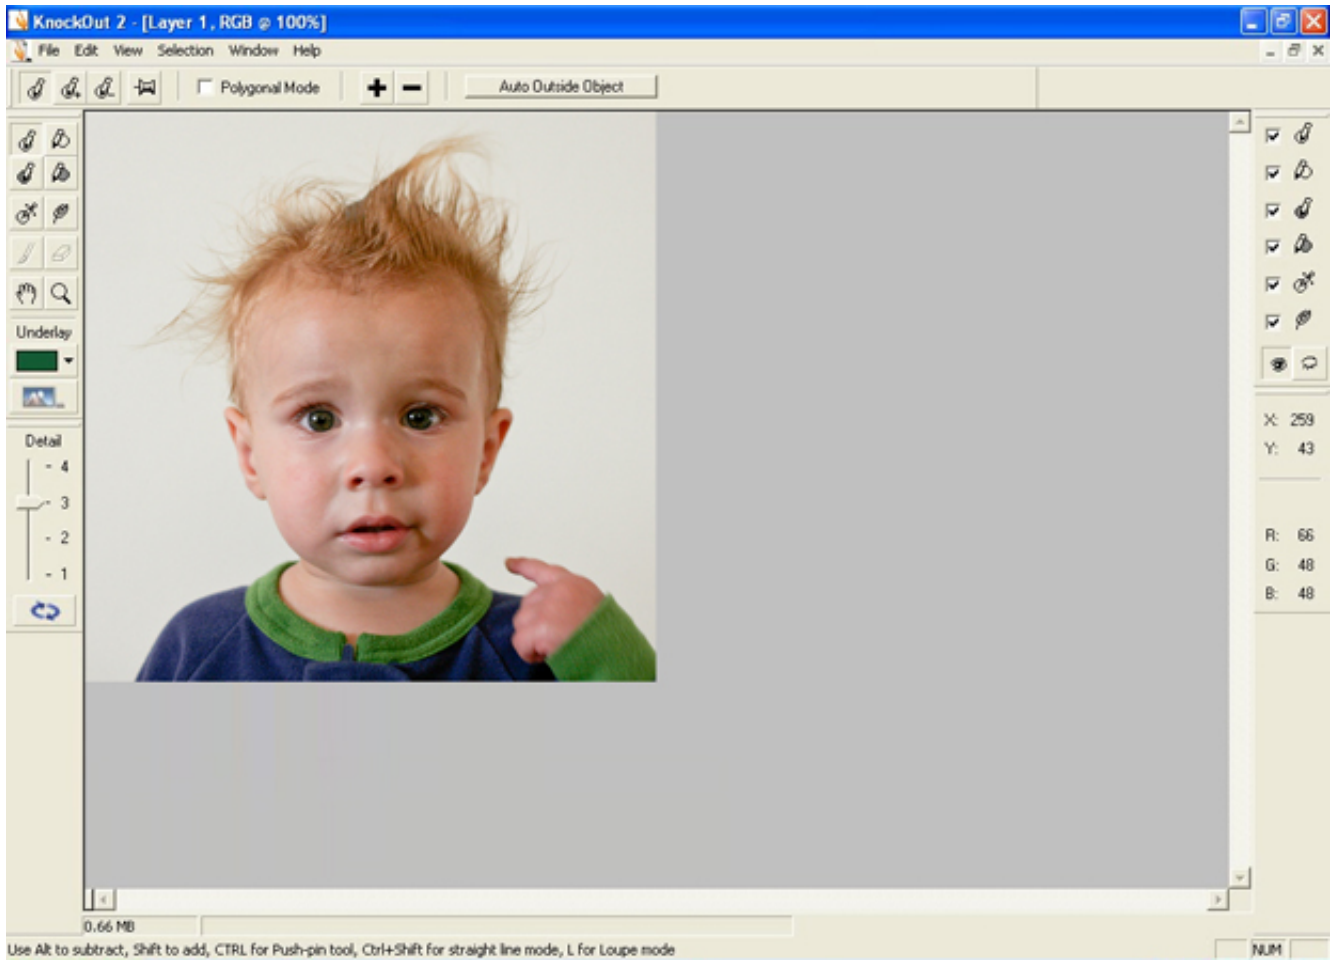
KnockOut 2 - [Layer 1, RGB @ 100%]

File Edit View Selection Window Help

Polygonal Mode

Auto Outside Object

Underlay

Detail

4

3

2

1

X: 259
Y: 43

R: 66
G: 48
B: 48

0.66 MB

Use Alt to subtract, Shift to add, CTRL for Push-pin tool, Ctrl+Shift for straight line mode, L for Loupe mode

NUM